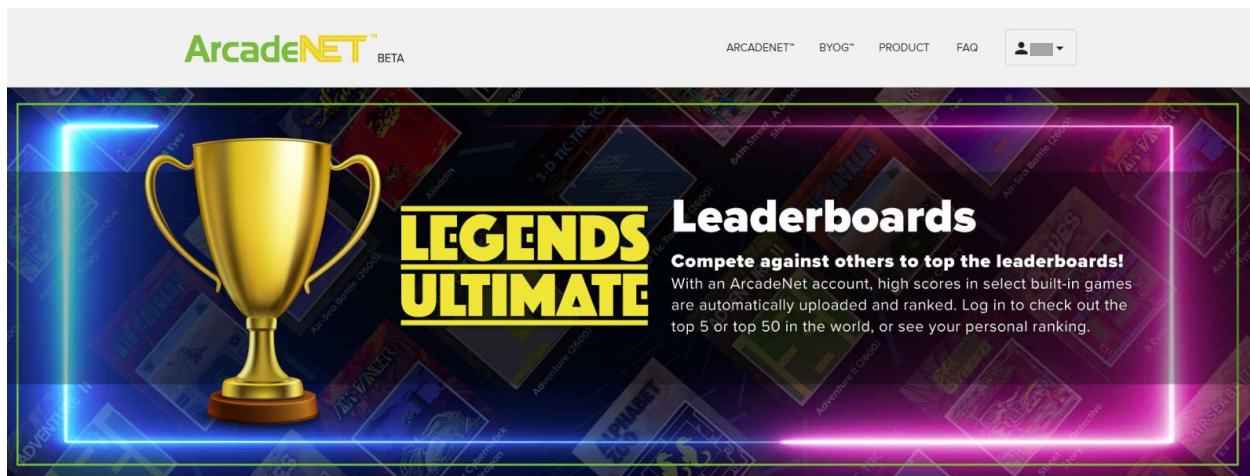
ArcadeNET™ BETA

ARCADENET™ BYOG™ PRODUCT FAQ

LEGENDS ULTIMATE

Leaderboards

Compete against others to top the leaderboards!
With an ArcadeNet account, high scores in select built-in games are automatically uploaded and ranked. Log in to check out the top 5 or top 50 in the world, or see your personal ranking.